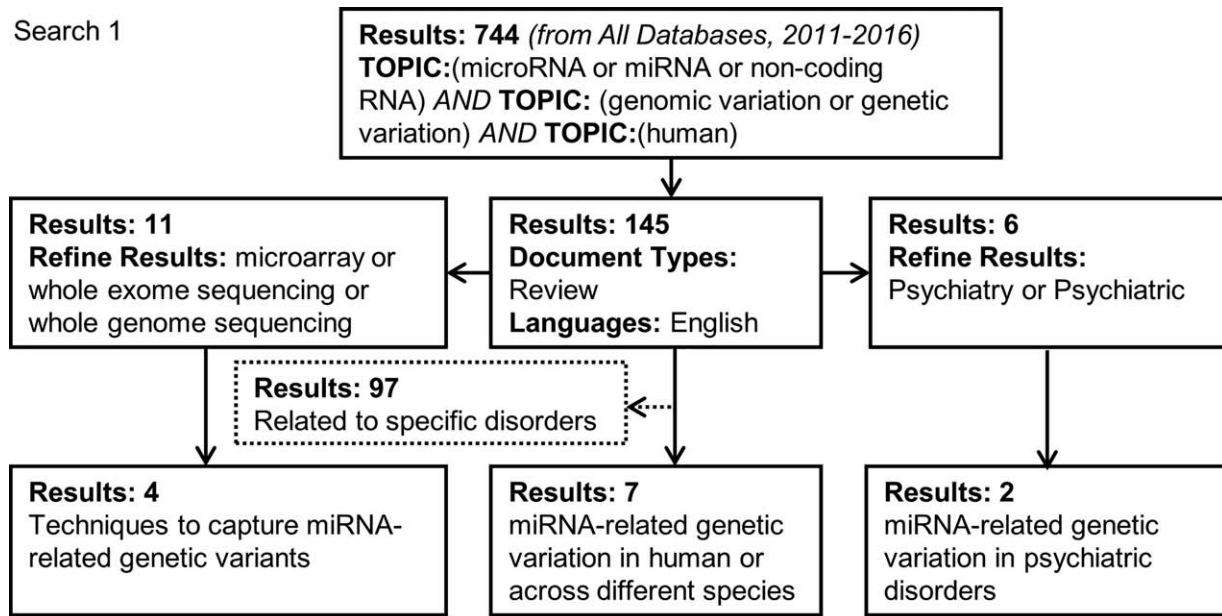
Search 1

**Results: 744** *(from All Databases, 2011-2016)* **TOPIC:**(microRNA or miRNA or non-coding RNA) *AND* **TOPIC:** (genomic variation or genetic variation) *AND* **TOPIC:**(human)

**Results: 11**
**Refine Results:** microarray or whole exome sequencing or whole genome sequencing

**Results: 145**
**Document Types:** Review
**Languages:** English

**Results: 6**
**Refine Results:** Psychiatry or Psychiatric

**Results: 97**
Related to specific disorders

**Results: 4**
Techniques to capture miRNA-related genetic variants

**Results: 7**
miRNA-related genetic variation in human or across different species

**Results: 2**
miRNA-related genetic variation in psychiatric disorders